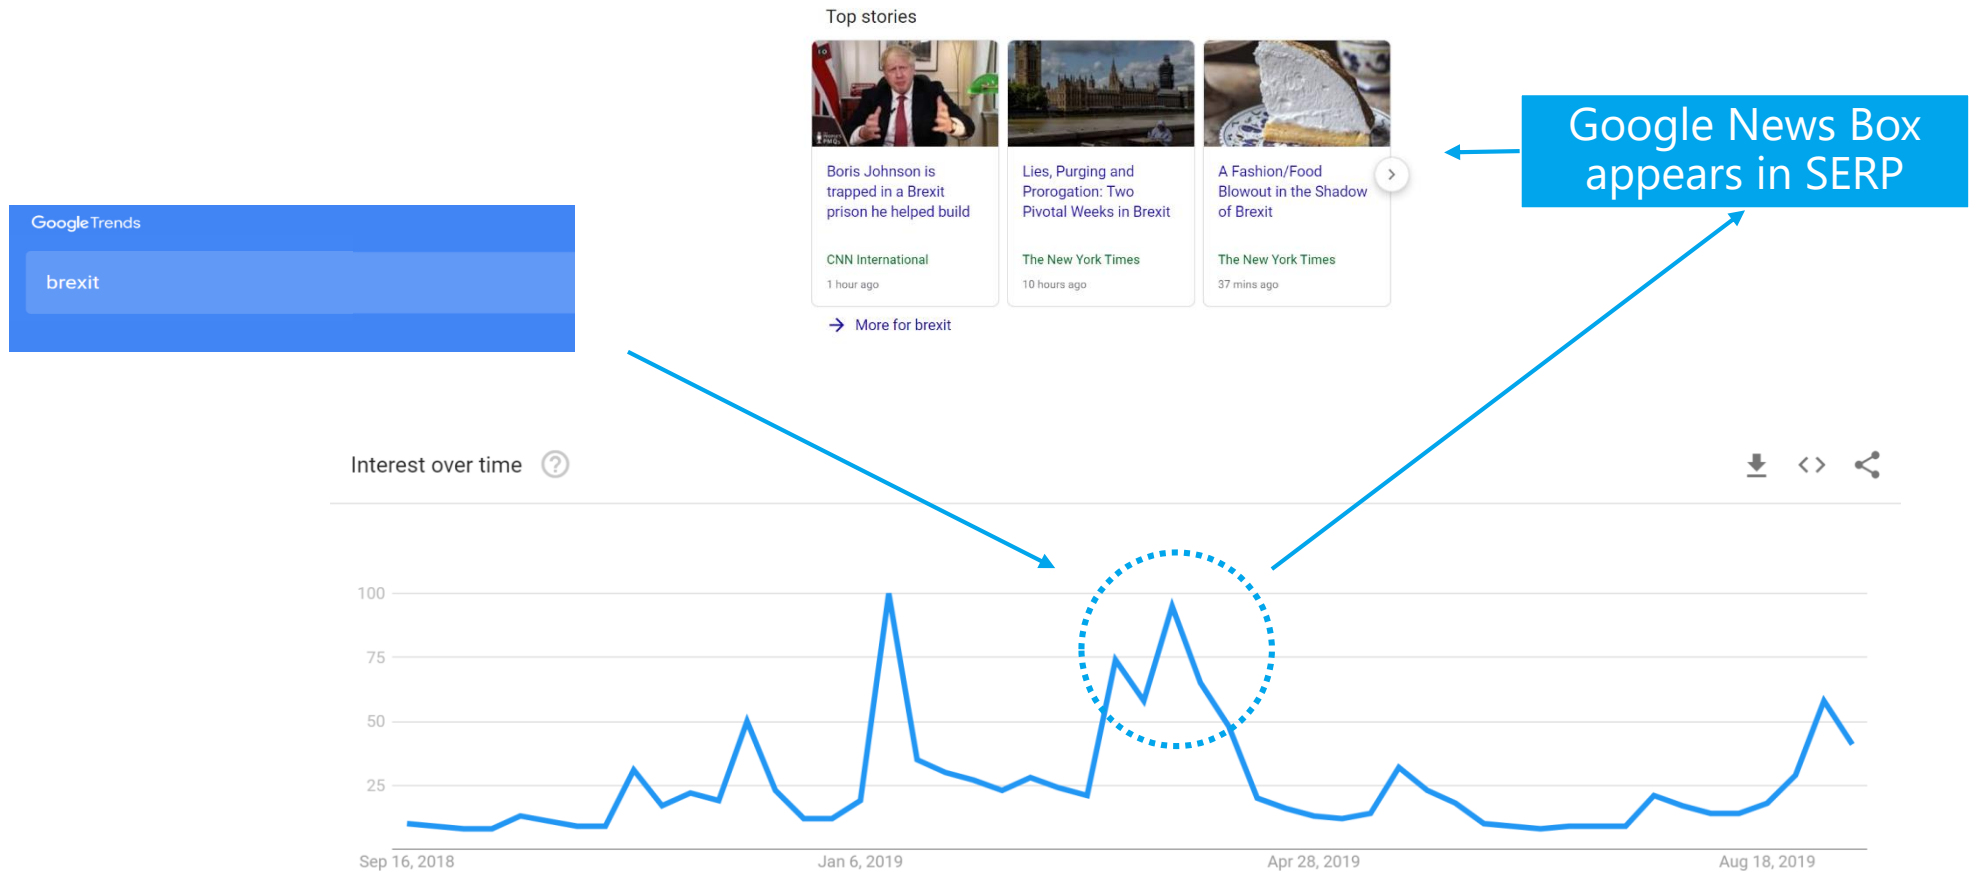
Top stories

Boris Johnson is trapped in a Brexit prison he helped build

CNN International

1 hour ago

Lies, Purging and Prorogation: Two Pivotal Weeks in Brexit

The New York Times

10 hours ago

A Fashion/Food Blowout in the Shadow of Brexit

The New York Times

37 mins ago

More for brexit

Google News Box appears in SERP

Google Trends

brexit

Interest over time

100

75

50

25

Sep 16, 2018

Jan 6, 2019

Apr 28, 2019

Aug 18, 2019